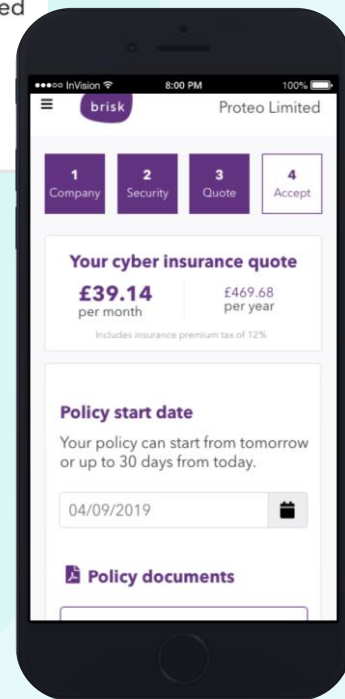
ed

●●●○○ InVision
8:00 PM
100%

brisk
Proteo Limited

1
Company

2
Security

3
Quote

4
Accept

Your cyber insurance quote

£39.14
per month

£469.68
per year

Includes insurance premium tax of 12%

Policy start date

Your policy can start from tomorrow or up to 30 days from today.

04/09/2019

Policy documents